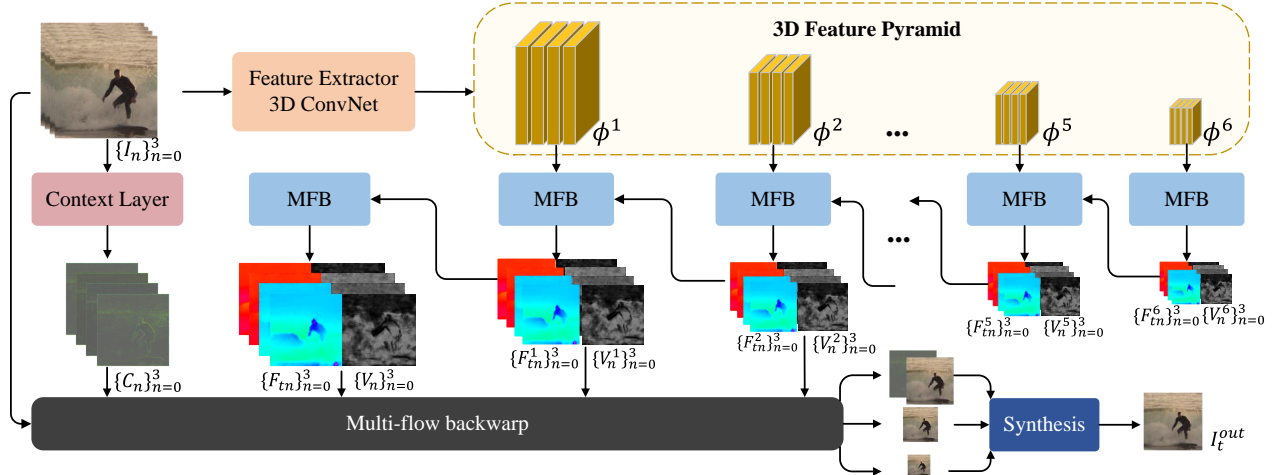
3D Feature Pyramid

Feature Extractor 3D ConvNet

$\phi^1$

$\phi^2$

...

$\phi^5$

$\phi^6$

$\{I_n\}_{n=0}^3$

Context Layer

MFB

MFB

MFB

MFB

MFB

...

$\{C_n\}_{n=0}^3$

$\{F_{tn}\}_{n=0}^3$ $\{V_n\}_{n=0}^3$

$\{F_{tn}^1\}_{n=0}^3$ $\{V_n^1\}_{n=0}^3$

$\{F_{tn}^2\}_{n=0}^3$ $\{V_n^2\}_{n=0}^3$

$\{F_{tn}^5\}_{n=0}^3$ $\{V_n^5\}_{n=0}^3$

$\{F_{tn}^6\}_{n=0}^3$ $\{V_n^6\}_{n=0}^3$

Multi-flow backwarp

Synthesis

$I_t^{out}$